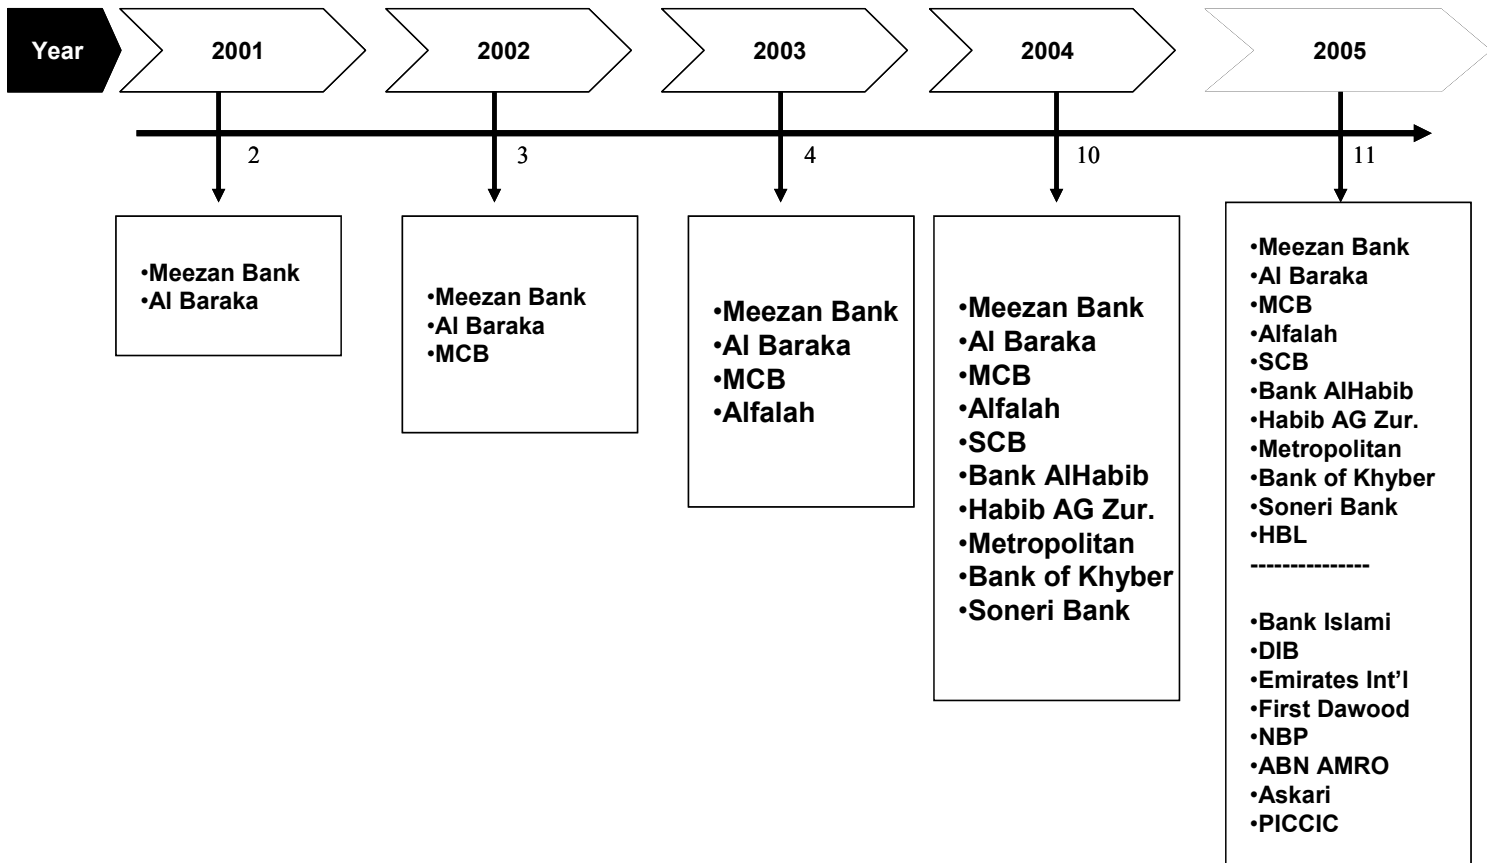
Year

2001

2002

2003

2004

2005

2

3

4

10

11

•Meezan Bank
•Al Baraka

•Meezan Bank
•Al Baraka
•MCB

•Meezan Bank
•Al Baraka
•MCB
•Alfalah

•Meezan Bank
•Al Baraka
•MCB
•Alfalah
•SCB
•Bank AlHabib
•Habib AG Zur.
•Metropolitan
•Bank of Khyber
•Soneri Bank

•Meezan Bank
•Al Baraka
•MCB
•Alfalah
•SCB
•Bank AlHabib
•Habib AG Zur.
•Metropolitan
•Bank of Khyber
•Soneri Bank
•HBL
---------------

•Bank Islami
•DIB
•Emirates Int'l
•First Dawood
•NBP
•ABN AMRO
•Askari
•PICCIC